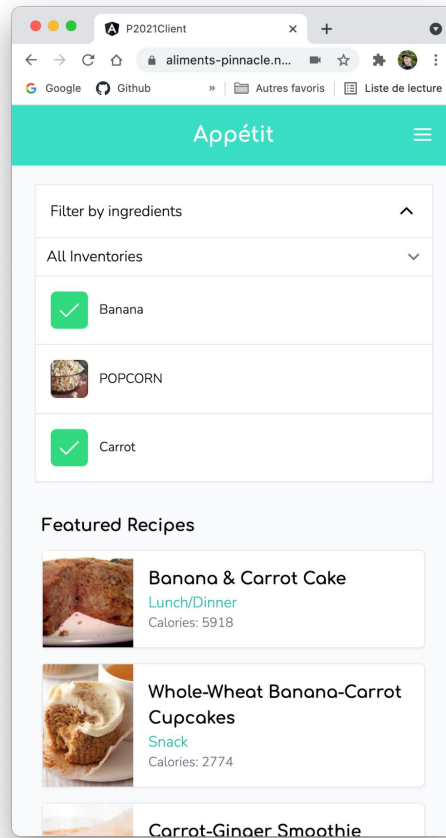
P2021Client

aliments-pinnacle.n...

Google Github » Autres favoris Liste de lecture

Appétit

Filter by ingredients

All Inventories

Banana

POPCORN

Carrot

Featured Recipes

Banana & Carrot Cake
Lunch/Dinner
Calories: 5918

Whole-Wheat Banana-Carrot Cupcakes
Snack
Calories: 2774

Carrot-Ginger Smoothie